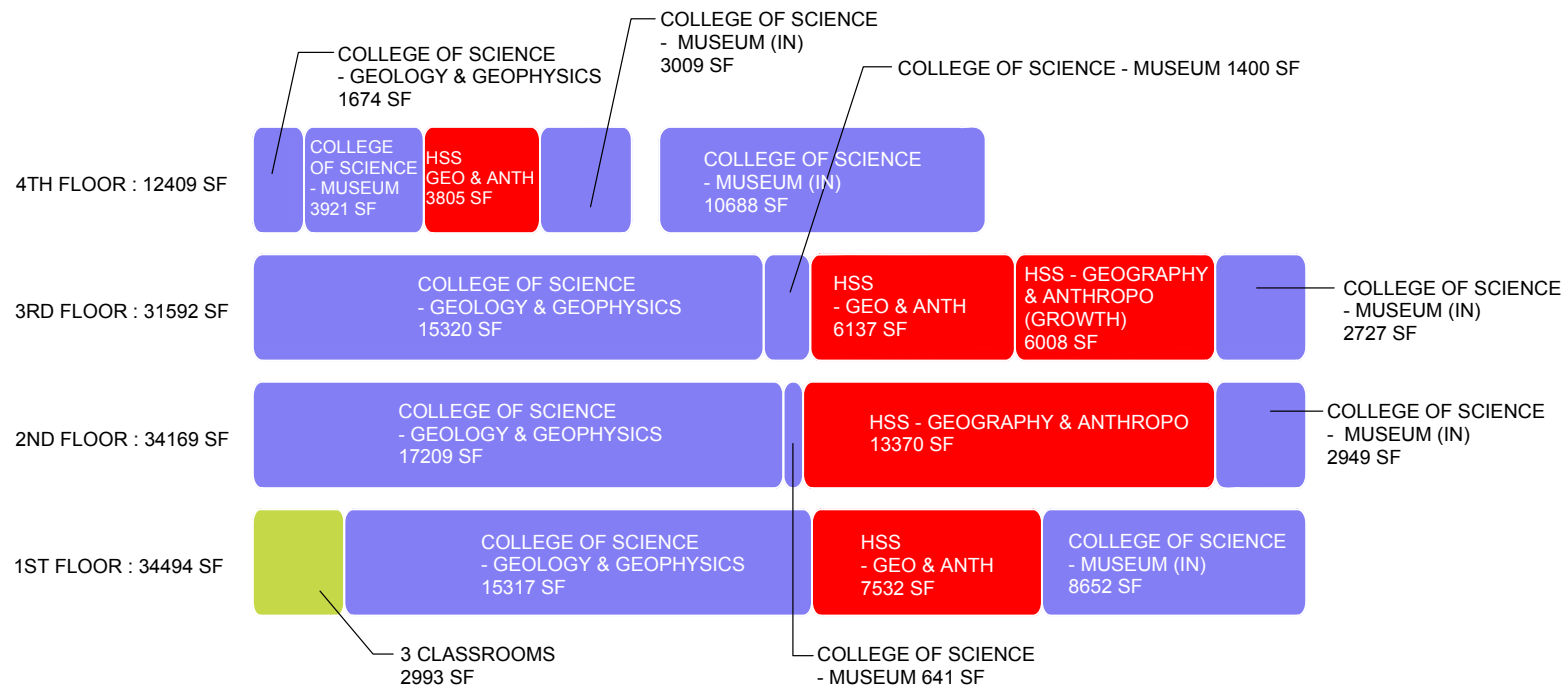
COLLEGE OF SCIENCE
- GEOLOGY & GEOPHYSICS
1674 SF

COLLEGE OF SCIENCE
- MUSEUM (IN)
3009 SF

COLLEGE OF SCIENCE - MUSEUM 1400 SF

4TH FLOOR : 12409 SF

COLLEGE OF SCIENCE - MUSEUM 3921 SF

HSS GEO & ANTH 3805 SF

COLLEGE OF SCIENCE - MUSEUM (IN) 10688 SF

3RD FLOOR : 31592 SF

COLLEGE OF SCIENCE - GEOLOGY & GEOPHYSICS 15320 SF

HSS - GEO & ANTH 6137 SF

HSS - GEOGRAPHY & ANTHROPO (GROWTH) 6008 SF

COLLEGE OF SCIENCE
- MUSEUM (IN)
2727 SF

2ND FLOOR : 34169 SF

COLLEGE OF SCIENCE - GEOLOGY & GEOPHYSICS 17209 SF

HSS - GEOGRAPHY & ANTHROPO 13370 SF

COLLEGE OF SCIENCE
- MUSEUM (IN)
2949 SF

1ST FLOOR : 34494 SF

COLLEGE OF SCIENCE - GEOLOGY & GEOPHYSICS 15317 SF

HSS - GEO & ANTH 7532 SF

COLLEGE OF SCIENCE - MUSEUM (IN) 8652 SF

3 CLASSROOMS
2993 SF

COLLEGE OF SCIENCE
- MUSEUM 641 SF